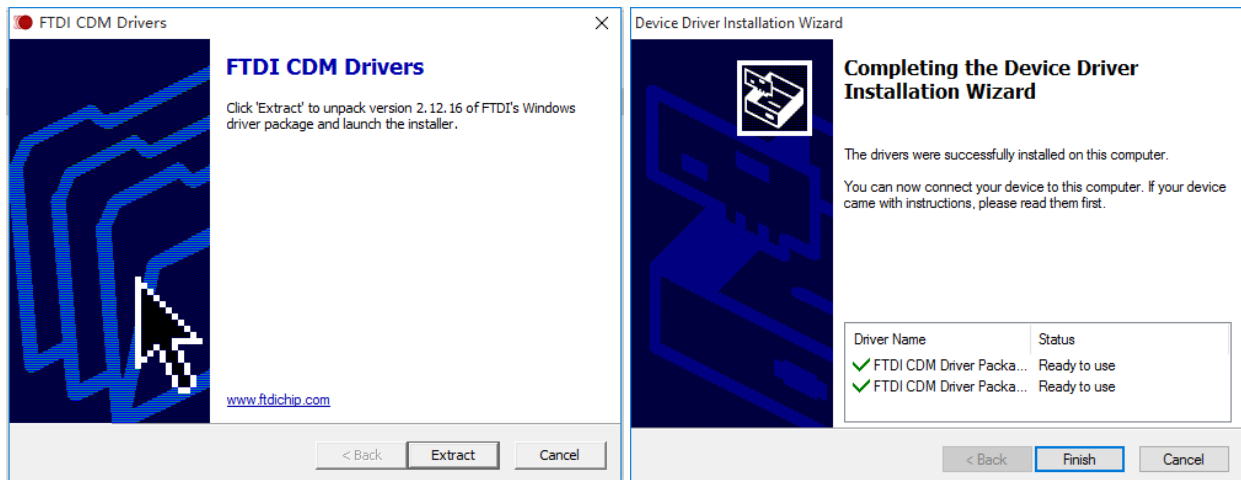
FTDI CDM Drivers

FTDI CDM Drivers

Click 'Extract' to unpack version 2.12.16 of FTDI's Windows driver package and launch the installer.

www.ftdichip.com

< Back Extract Cancel

Device Driver Installation Wizard

Completing the Device Driver Installation Wizard

The drivers were successfully installed on this computer.

You can now connect your device to this computer. If your device came with instructions, please read them first.

| Driver Name | Status |
|---|---|
| FTDI CDM Driver Packa... | Ready to use |
| FTDI CDM Driver Packa... | Ready to use |

< Back Finish Cancel